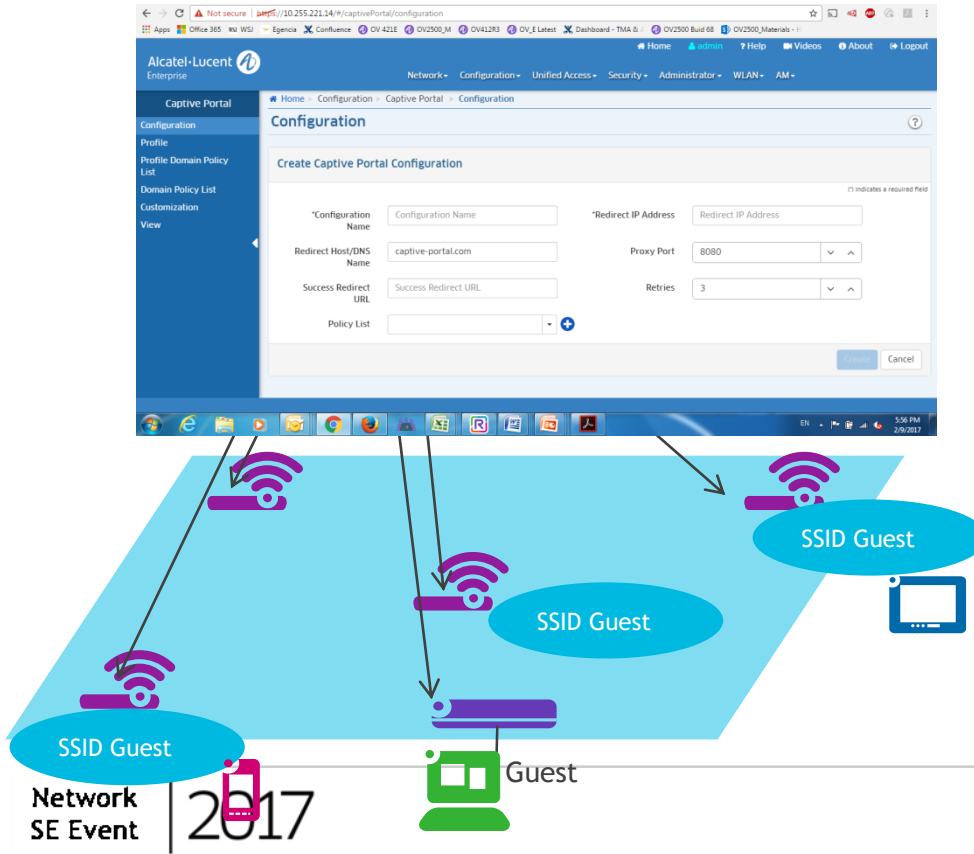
Not secure | https://10.255.221.14/#/captivePortal/configuration

Apps Office 365 WSJ Egencia Confluence OV 421E OV2500_M OV412R3 OV_E Latest Dashboard - TMA & OV2500 Buid 68 OV2500_Materials

Alcatel·Lucent Enterprise

Home admin ? Help Videos About Logout

Network▾ Configuration▾ Unified Access▾ Security▾ Administrator▾ WLAN▾ AM▾

Captive Portal
Configuration
Profile
Profile Domain Policy List
Domain Policy List
Customization
View

Home > Configuration > Captive Portal > Configuration

Configuration

Create Captive Portal Configuration

(*) indicates a required field

*Configuration Name | Configuration Name
*Redirect IP Address | Redirect IP Address
Redirect Host/DNS Name | captive-portal.com
Proxy Port | 8080
Success Redirect URL | Success Redirect URL
Retries | 3
Policy List

Create Cancel

EN 5:56 PM 2/9/2017

SSID Guest

SSID Guest

SSID Guest

Guest

Network SE Event | 2017